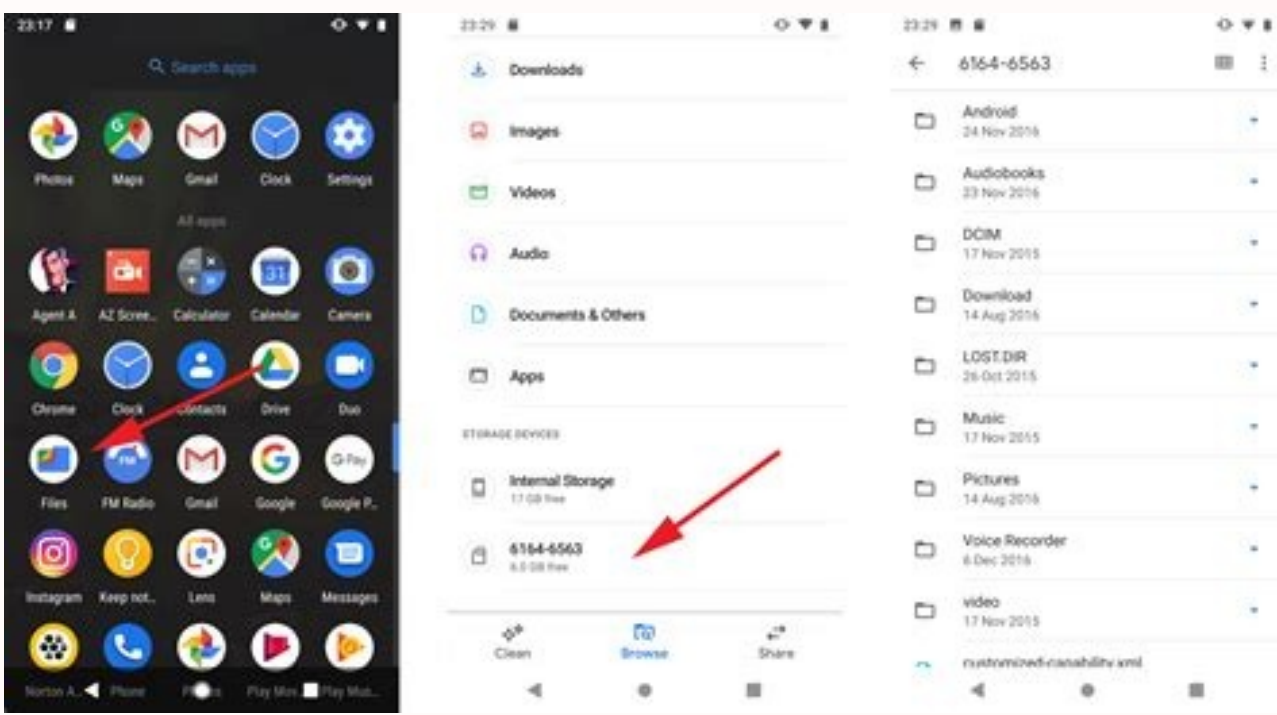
23:17

Search apps

Photos Maps Gmail Clock Settings

All apps

Agent A AZ Scree... Calculator Calendar Camera

Chrome Clock Contacts Drive Duo

Files FM Radio Gmail Google Google P...

Instagram Keep not... Lens Maps Messages

Norton A... Phone Photos Play Mov... Play Mus...

23:29

Downloads

Images

Videos

Audio

Documents & Others

Apps

STORAGE DEVICES

Internal Storage
17 GB free

6164-6563
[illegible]

Clean Browse Share

23:29

6164-6563

Android
24 Nov 2016

Audiobooks
23 Nov 2016

DCIM
17 Nov 2015

Download
14 Aug 2016

LOST.DIR
26 Oct 2015

Music
17 Nov 2015

Pictures
14 Aug 2016

Voice Recorder
6 Dec 2016

video
17 Nov 2015

customized-capability.xml